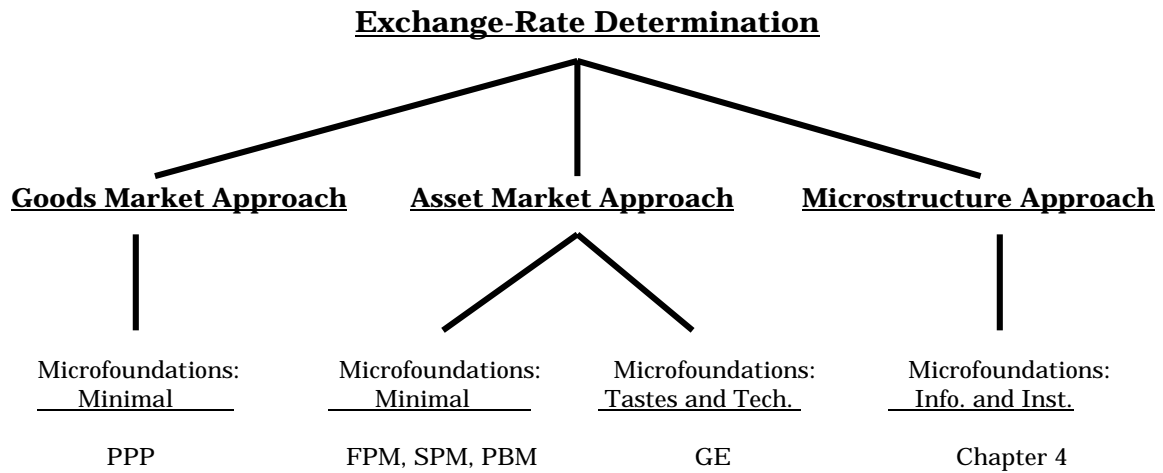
Exchange-Rate Determination

Goods Market Approach

Asset Market Approach

Microstructure Approach

Microfoundations: Minimal

PPP

Microfoundations: Minimal

FPM, SPM, PBM

Microfoundations: Tastes and Tech.

GE

Microfoundations: Info. and Inst.

Chapter 4